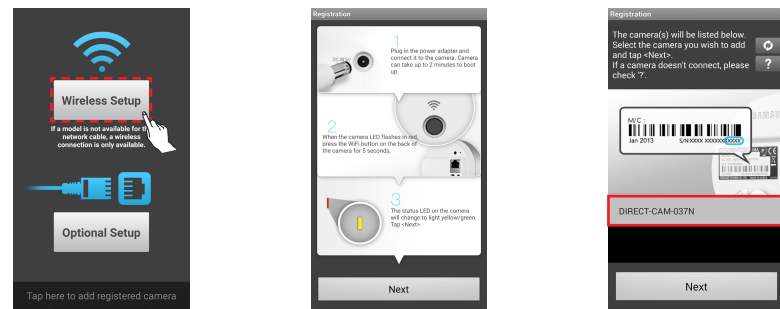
Wireless Setup

If a model is not available for the network cable, a wireless connection is only available.

Optional Setup

Tap here to add registered camera

Registration

1
Plug in the power adapter and connect it to the camera. Camera can take up to 2 minutes to boot up.

DC 5V IN

2
When the camera LED flashes in red, press the WiFi button on the back of the camera for 5 seconds.

3
The status LED on the camera will change to light yellow/green. Tap <Next>.

Next

Registration

The camera(s) will be listed below. Select the camera you wish to add and tap <Next>.
If a camera doesn't connect, please check '?'.

?

M/C :
Jan 2013
S/N:XXXX XXXXXXXXXXX

SAMSUNG

DIRECT-CAM-037N

Next